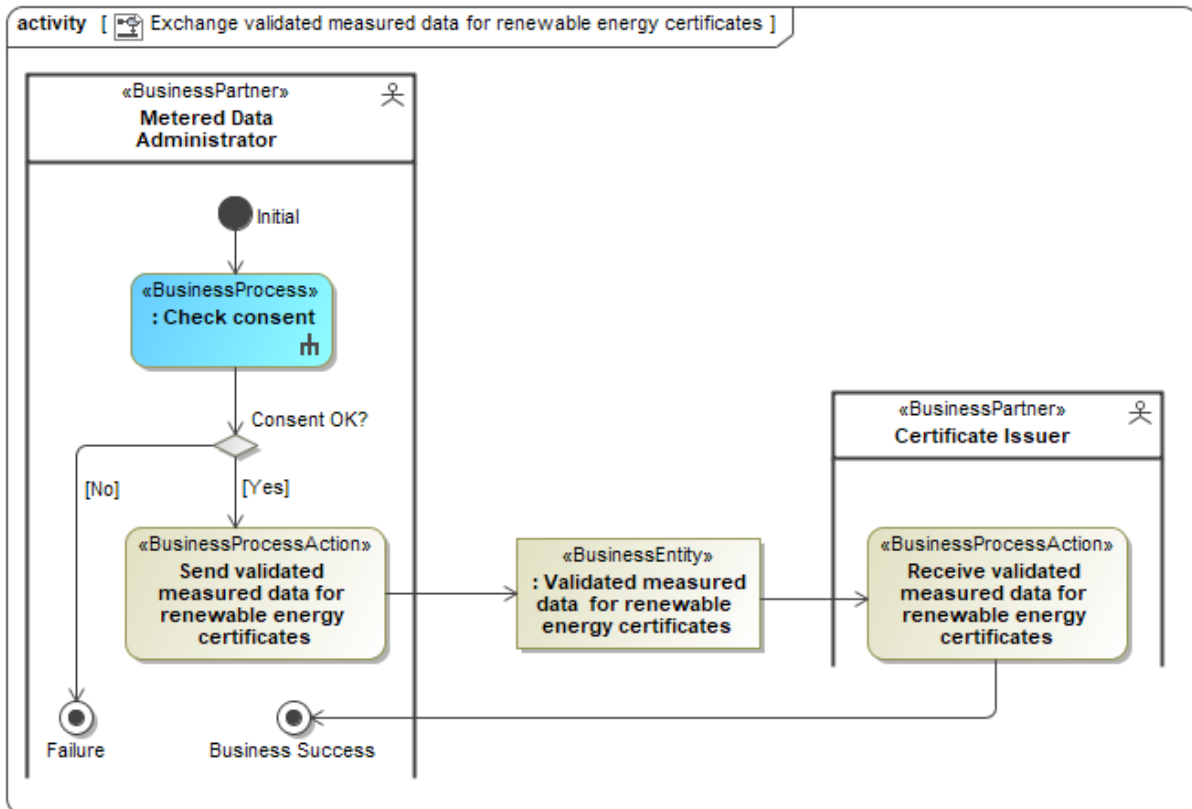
activity [ Exchange validated measured data for renewable energy certificates ]

«BusinessPartner»
Metered Data Administrator

Initial

«BusinessProcess»
: Check consent

Consent OK?

[No]

[Yes]

«BusinessProcessAction»
Send validated measured data for renewable energy certificates

«BusinessEntity»
: Validated measured data for renewable energy certificates

«BusinessPartner»
Certificate Issuer

«BusinessProcessAction»
Receive validated measured data for renewable energy certificates

Failure

Business Success